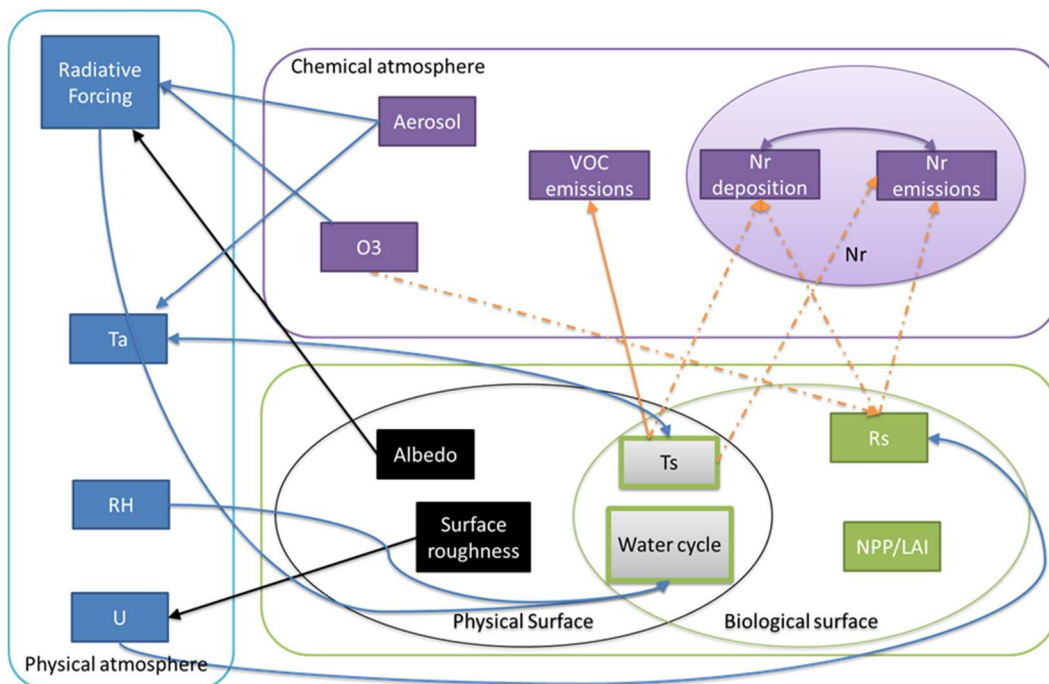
Radiative Forcing

Chemical atmosphere

Aerosol

VOC emissions

Nr deposition

Nr emissions

O3

Nr

Ta

Albedo

Ts

Rs

RH

Surface roughness

Water cycle

NPP/LAI

U

Physical Surface

Biological surface

Physical atmosphere